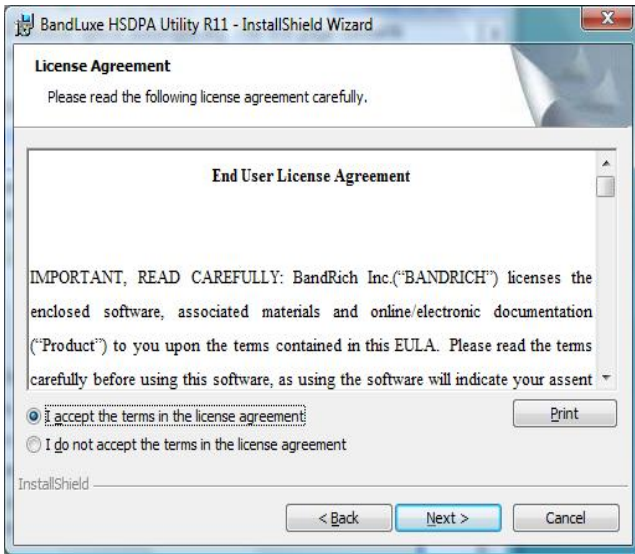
BandLuxe HSDPA Utility R11 - InstallShield Wizard

License Agreement

Please read the following license agreement carefully.

End User License Agreement

IMPORTANT, READ CAREFULLY: BandRich Inc.("BANDRICH") licenses the enclosed software, associated materials and online/electronic documentation ("Product") to you upon the terms contained in this EULA. Please read the terms carefully before using this software, as using the software will indicate your assent

I accept the terms in the license agreement

Print

I do not accept the terms in the license agreement

InstallShield

< Back

Next >

Cancel